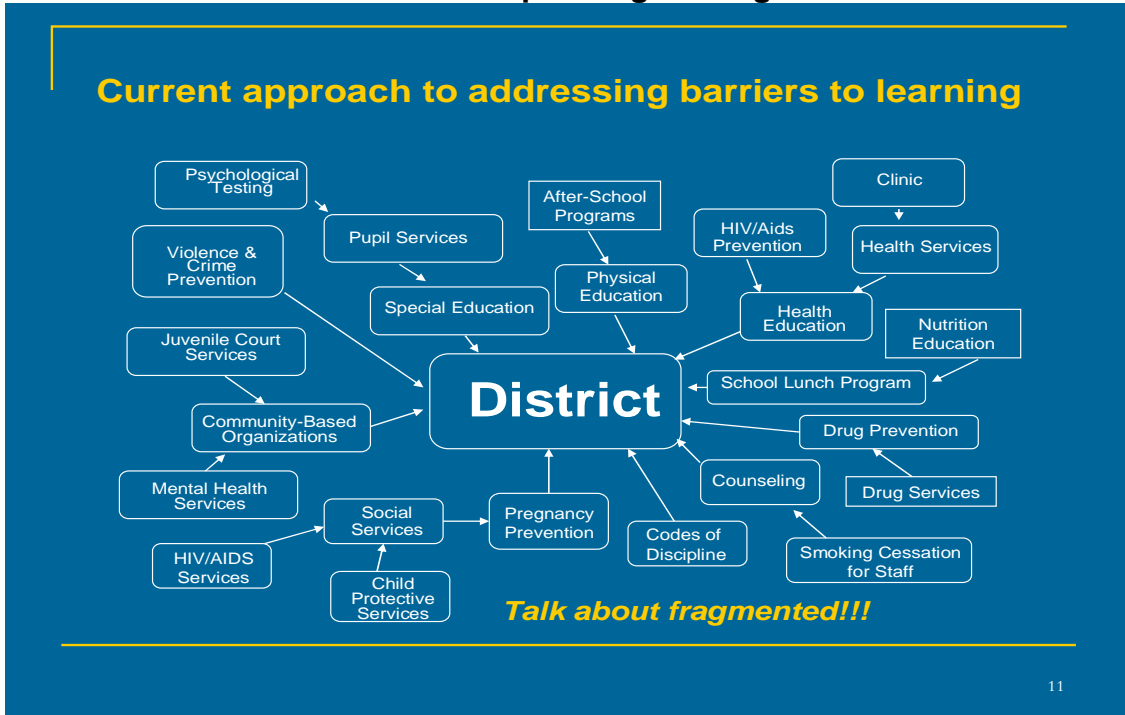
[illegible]

Current approach to addressing barriers to learning

Psychological Testing

Pupil Services

After-School Programs

Clinic

HIV/Aids Prevention

Health Services

Violence & Crime Prevention

Special Education

Physical Education

Health Education

Nutrition Education

Juvenile Court Services

District

School Lunch Program

Community-Based Organizations

Drug Prevention

Counseling

Drug Services

Mental Health Services

Social Services

Pregnancy Prevention

Codes of Discipline

Smoking Cessation for Staff

HIV/AIDS Services

Child Protective Services

Talk about fragmented!!!

11